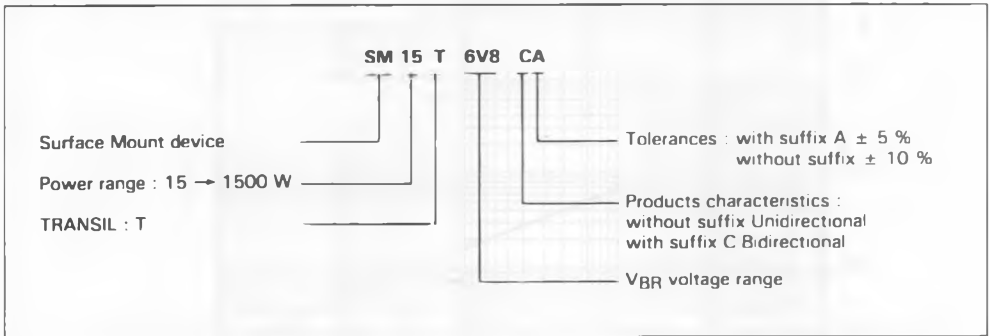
SM 15 T 6V8 CA

Surface Mount device

Power range : 15 → 1500 W

TRANSIL : T

Tolerances : with suffix A ± 5 %
without suffix ± 10 %

Products characteristics :
without suffix Unidirectional
with suffix C Bidirectional

$V_{BR}$ voltage range